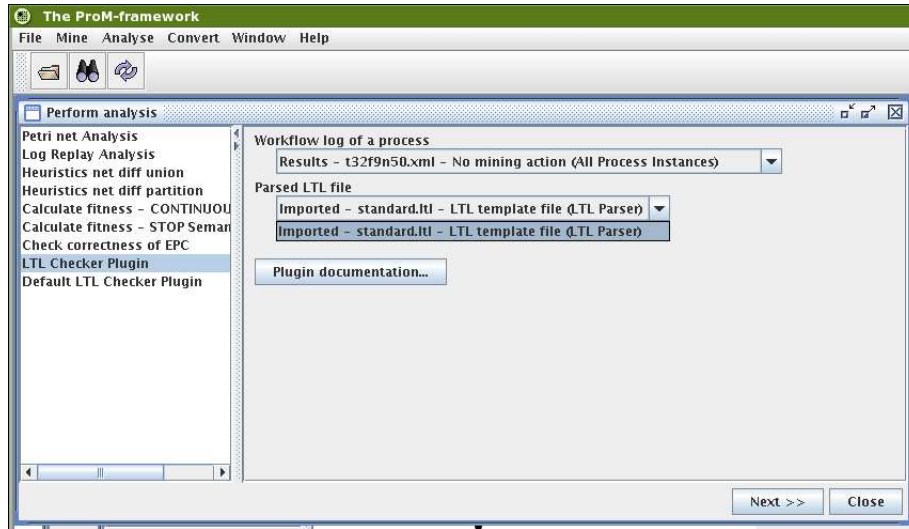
The ProM-framework

File Mine Analyse Convert Window Help

Perform analysis

Petri net Analysis
Log Replay Analysis
Heuristics net diff union
Heuristics net diff partition
Calculate fitness - CONTINUOU
Calculate fitness - STOP Seman
Check correctness of EPC
LTL Checker Plugin
Default LTL Checker Plugin

Workflow log of a process

Results - t32f9n50.xml - No mining action (All Process Instances)

Parsed LTL file

Imported - standard.ltl - LTL template file (LTL Parser)

Imported - standard.ltl - LTL template file (LTL Parser)

Plugin documentation...

Next >>

Close